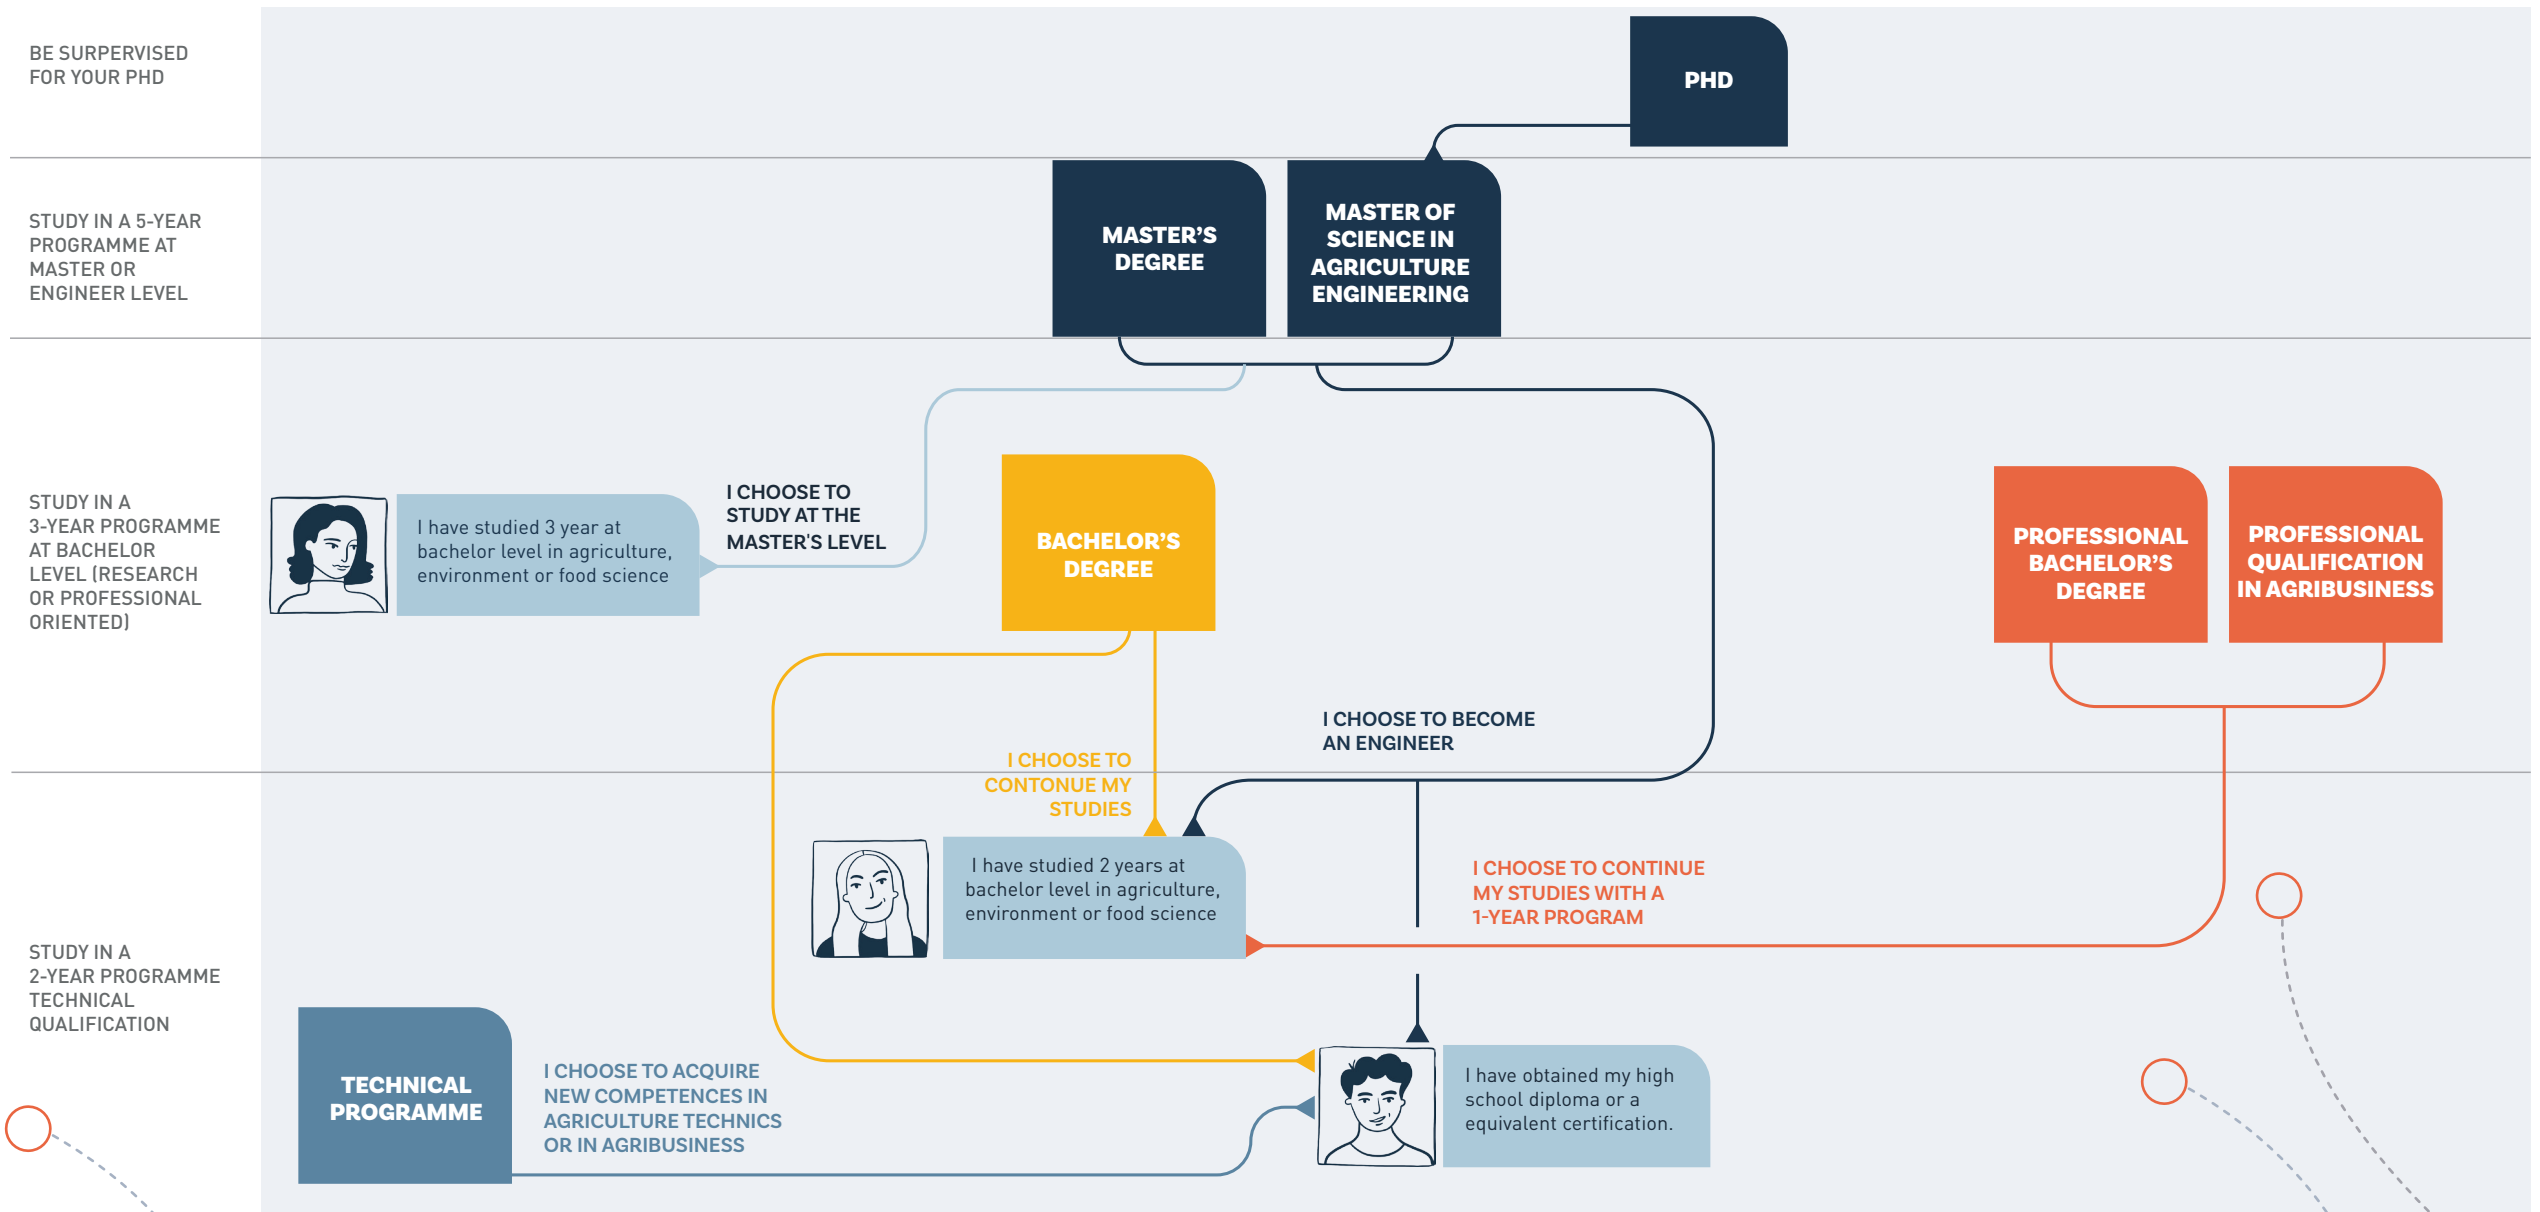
BE SURPERVISED FOR YOUR PHD

PHD

STUDY IN A 5-YEAR PROGRAMME AT MASTER OR ENGINEER LEVEL

MASTER'S DEGREE

MASTER OF SCIENCE IN AGRICULTURE ENGINEERING

STUDY IN A 3-YEAR PROGRAMME AT BACHELOR LEVEL (RESEARCH OR PROFESSIONAL ORIENTED)

I have studied 3 year at bachelor level in agriculture, environment or food science

I CHOOSE TO STUDY AT THE MASTER'S LEVEL

BACHELOR'S DEGREE

PROFESSIONAL BACHELOR'S DEGREE

PROFESSIONAL QUALIFICATION IN AGRIBUSINESS

I CHOOSE TO BECOME AN ENGINEER

I CHOOSE TO CONTONUE MY STUDIES

I have studied 2 years at bachelor level in agriculture, environment or food science

I CHOOSE TO CONTINUE MY STUDIES WITH A 1-YEAR PROGRAM

STUDY IN A 2-YEAR PROGRAMME TECHNICAL QUALIFICATION

TECHNICAL PROGRAMME

I CHOOSE TO ACQUIRE NEW COMPETENCES IN AGRICULTURE TECHNICS OR IN AGRIBUSINESS

I have obtained my high school diploma or a equivalent certification.